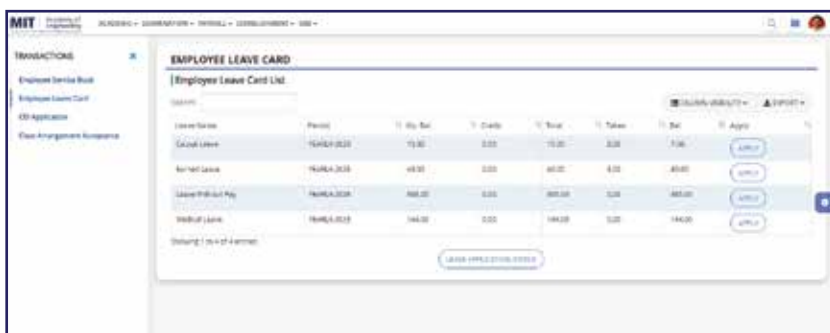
MIT Academy of Engineering ACADEMIC ▾ EXAMINATION ▾ PAYROLL ▾ ESTABLISHMENT ▾ SSR ▾

TRANSACTIONS ✕

Employee Service Book

Employee Leave Card

OD Application

Class Arrangement Acceptance

EMPLOYEE LEAVE CARD

Employee Leave Card List

Search

COLUMN VISIBILITY ▾ EXPORT ▾

| Leave Series | Period | Op. Bal | Credit | Total | Taken | Bal | Apply |
|---|---|---|---|---|---|---|---|
| Casual Leave | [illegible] 2023 | 15.00 | 0.00 | 15.00 | 8.00 | 7.00 | APPLY |
| Earned Leave | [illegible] 2023 | 49.00 | 0.00 | 60.00 | 0.00 | 49.00 | APPLY |
| Leave Without Pay | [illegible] 2023 | 999.00 | 0.00 | 999.00 | 0.00 | 999.00 | APPLY |
| Medical Leave | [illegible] 2023 | 144.00 | 0.00 | 144.00 | 0.00 | 144.00 | APPLY |

Showing 1 to 4 of 4 entries

LEAVE APPLICATION STATUS